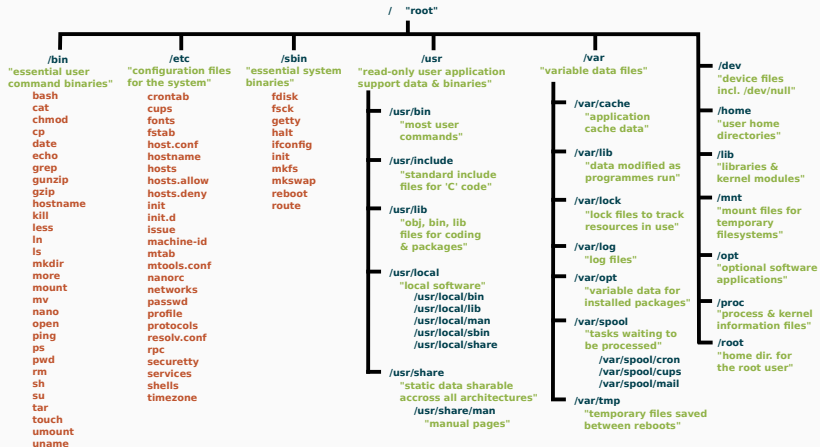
/ "root"

/bin
"essential user command binaries"
bash
cat
chmod
cp
date
echo
grep
gunzip
gzip
hostname
kill
less
ln
ls
mkdir
more
mount
mv
nano
open
ping
ps
pwd
rm
sh
su
tar
touch
umount
uname

/etc
"configuration files for the system"
crontab
cups
fonts
fstab
host.conf
hostname
hosts
hosts.allow
hosts.deny
init
init.d
issue
machine-id
mtab
mtools.conf
nanorc
networks
passwd
profile
protocols
resolv.conf
rpc
securetty
services
shells
timezone

/sbin
"essential system binaries"
fdisk
fsck
getty
halt
ifconfig
init
mkfs
mkswap
reboot
route

/usr
"read-only user application support data & binaries"
/usr/bin
"most user commands"
/usr/include
"standard include files for 'C' code"
/usr/lib
"obj, bin, lib files for coding & packages"
/usr/local
"local software"
/usr/local/bin
/usr/local/lib
/usr/local/man
/usr/local/sbin
/usr/local/share
/usr/share
"static data sharable accross all architectures"
/usr/share/man
"manual pages"

/var
"variable data files"
/var/cache
"application cache data"
/var/lib
"data modified as programmes run"
/var/lock
"lock files to track resources in use"
/var/log
"log files"
/var/opt
"variable data for installed packages"
/var/spool
"tasks waiting to be processed"
/var/spool/cron
/var/spool/cups
/var/spool/mail
/var/tmp
"temporary files saved between reboots"

/dev
"device files incl. /dev/null"
/home
"user home directories"
/lib
"libraries & kernel modules"
/mnt
"mount files for temporary filesystems"
/opt
"optional software applications"
/proc
"process & kernel information files"
/root
"home dir. for the root user"